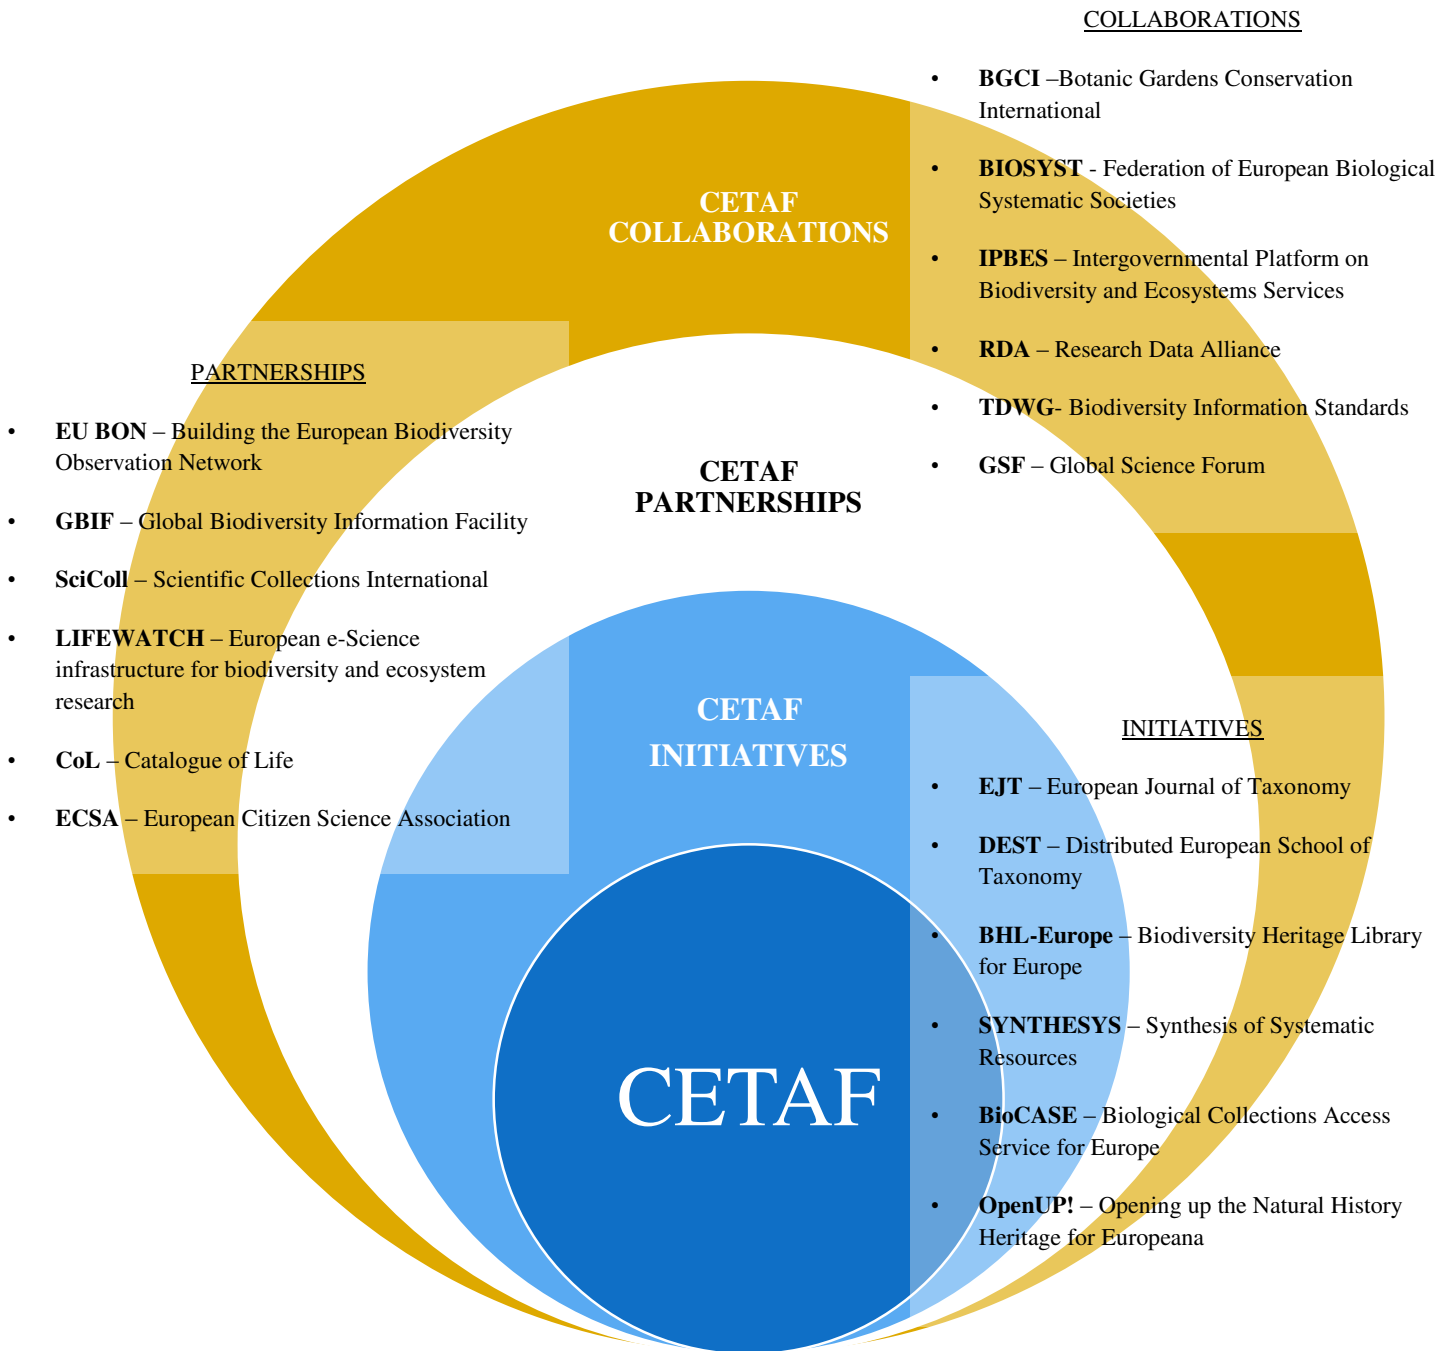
COLLABORATIONS

- **BGCI** –Botanic Gardens Conservation International
- **BIOSYST** - Federation of European Biological Systematic Societies
- **IPBES** – Intergovernmental Platform on Biodiversity and Ecosystems Services
- **RDA** – Research Data Alliance
- **TDWG**- Biodiversity Information Standards
- **GSF** – Global Science Forum

CETAF COLLABORATIONS

PARTNERSHIPS

- **EU BON** – Building the European Biodiversity Observation Network
- **GBIF** – Global Biodiversity Information Facility
- **SciColl** – Scientific Collections International
- **LIFEWATCH** – European e-Science infrastructure for biodiversity and ecosystem research
- **CoL** – Catalogue of Life
- **ECSA** – European Citizen Science Association

CETAF PARTNERSHIPS

CETAF INITIATIVES

INITIATIVES

- **EJT** – European Journal of Taxonomy
- **DEST** – Distributed European School of Taxonomy
- **BHL-Europe** – Biodiversity Heritage Library for Europe
- **SYNTHESYS** – Synthesis of Systematic Resources
- **BioCASE** – Biological Collections Access Service for Europe
- **OpenUP!** – Opening up the Natural History Heritage for Europeana

CETAF